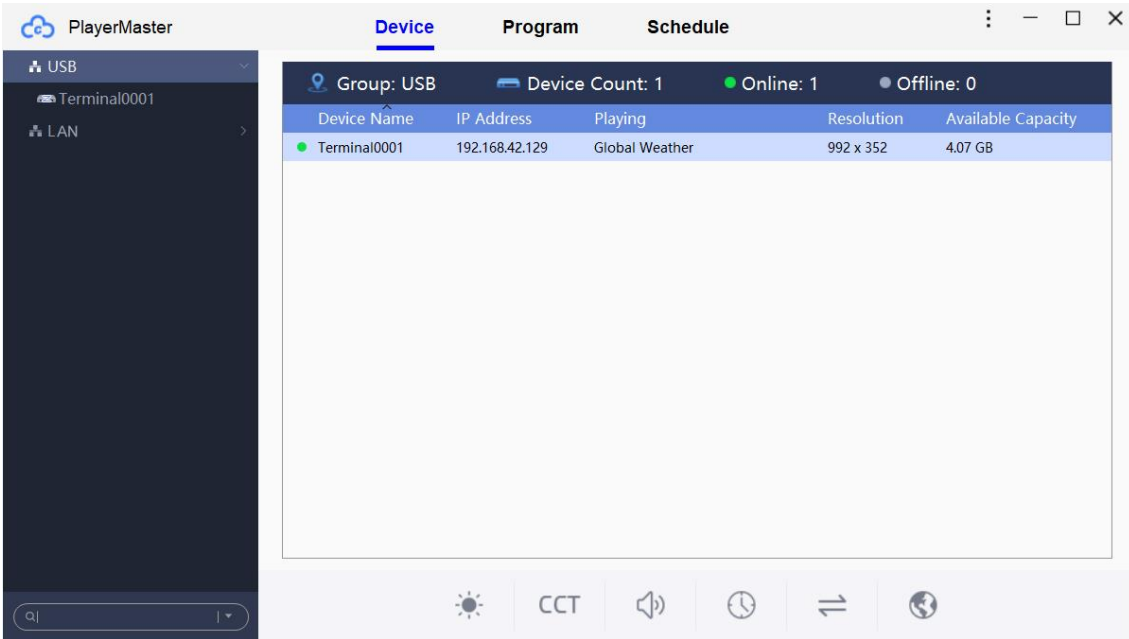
PlayerMaster

Device Program Schedule

USB
Terminal0001
LAN

Group: USB Device Count: 1 Online: 1 Offline: 0

| Device Name | IP Address | Playing | Resolution | Available Capacity |
|---|---|---|---|---|
| Terminal0001 | 192.168.42.129 | Global Weather | 992 x 352 | 4.07 GB |

CCT